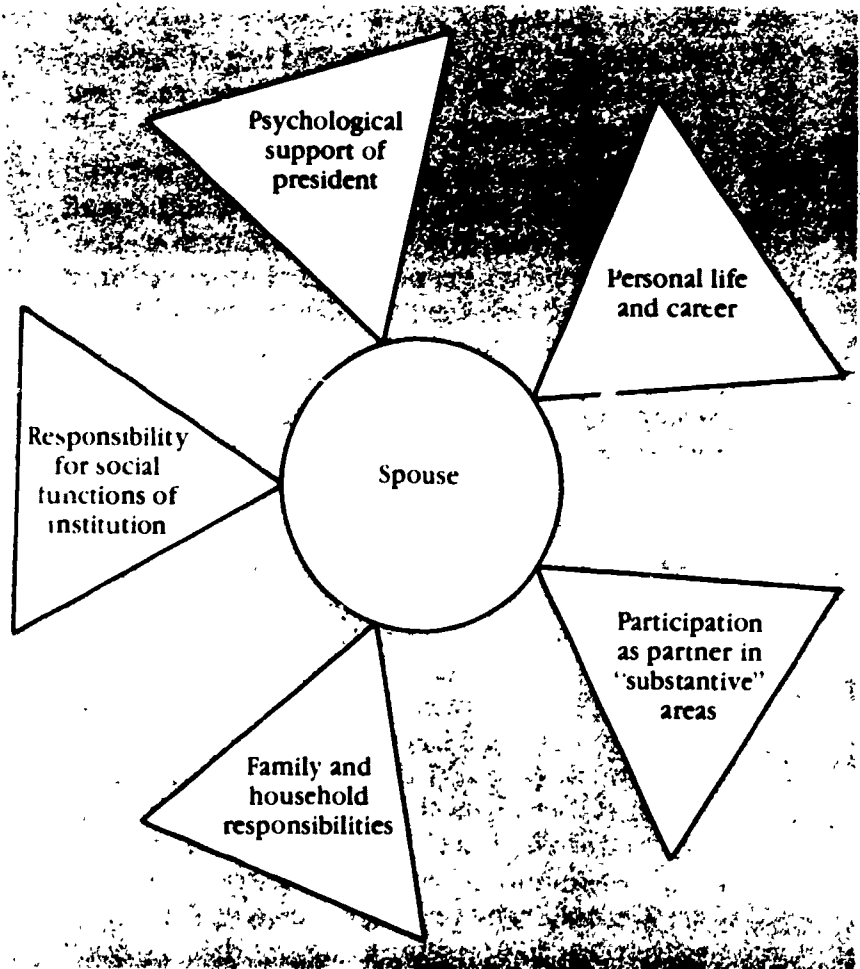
Psychological support of president

Personal life and career

Responsibility for social functions of institution

Spouse

Participation as partner in "substantive" areas

Family and household responsibilities